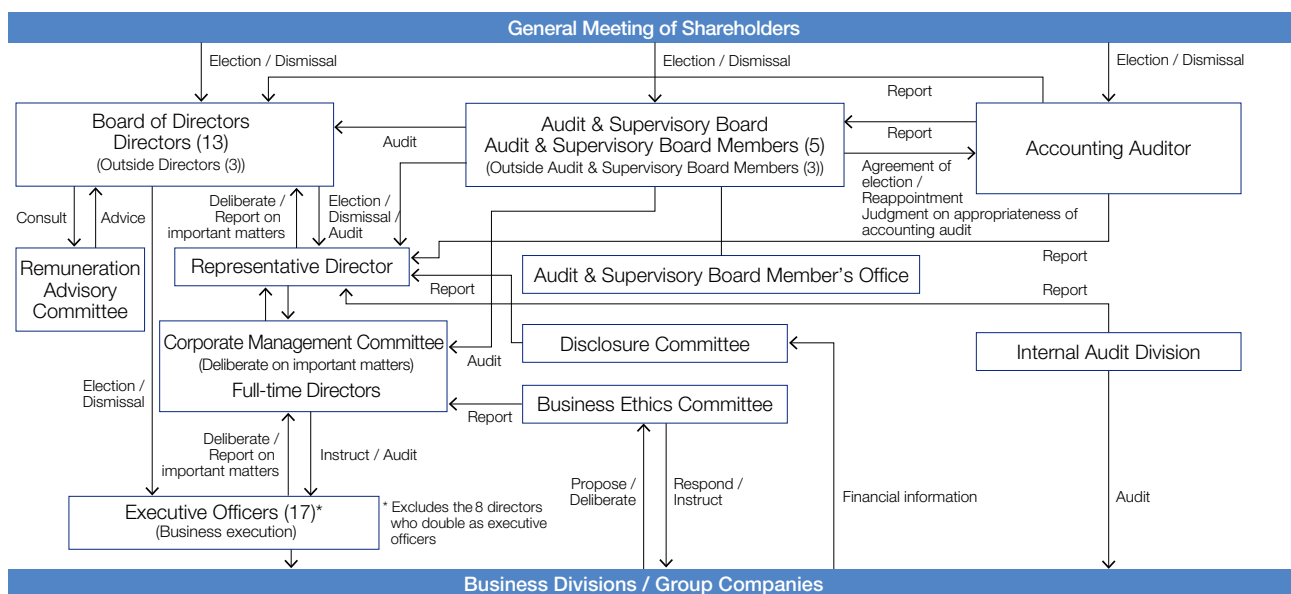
General Meeting of Shareholders

Election / Dismissal

Election / Dismissal

Election / Dismissal

Report

Board of Directors
Directors (13)
(Outside Directors (3))

Audit

Audit & Supervisory Board
Audit & Supervisory Board Members (5)
(Outside Audit & Supervisory Board Members (3))

Report

Accounting Auditor

Agreement of election / Reappointment
Judgment on appropriateness of accounting audit

Consult

Advice

Deliberate / Report on important matters

Election / Dismissal / Audit

Remuneration Advisory Committee

Representative Director

Audit & Supervisory Board Member's Office

Report

Report

Report

Corporate Management Committee
(Deliberate on important matters)
Full-time Directors

Audit

Disclosure Committee

Internal Audit Division

Election / Dismissal

Report

Business Ethics Committee

Deliberate / Report on important matters

Instruct / Audit

Propose / Deliberate

Respond / Instruct

Financial information

Audit

Executive Officers (17)*
(Business execution)

* Excludes the 8 directors who double as executive officers

Business Divisions / Group Companies